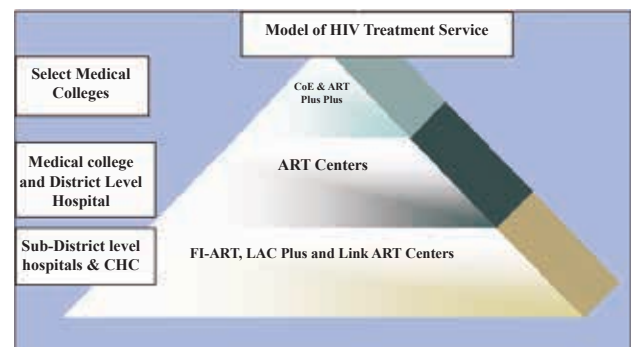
Model of HIV Treatment Service

Select Medical Colleges

CoE & ART Plus Plus

Medical college and District Level Hospital

ART Centers

Sub-District level hospitals & CHC

FI-ART, LAC Plus and Link ART Centers